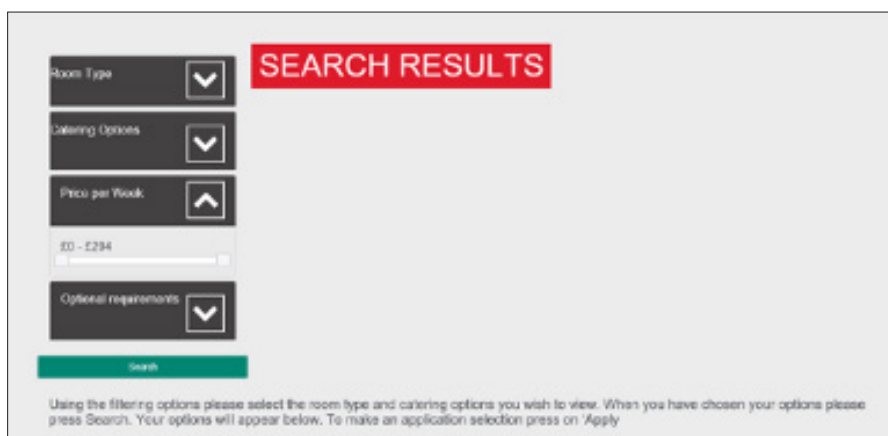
Room Type

Catering Options

Price per Week

£0 - £284

Optional requirements

Search

SEARCH RESULTS

Using the filtering options please select the room type and catering options you wish to view. When you have chosen your options please press Search. Your options will appear below. To make an application selection press on 'Apply